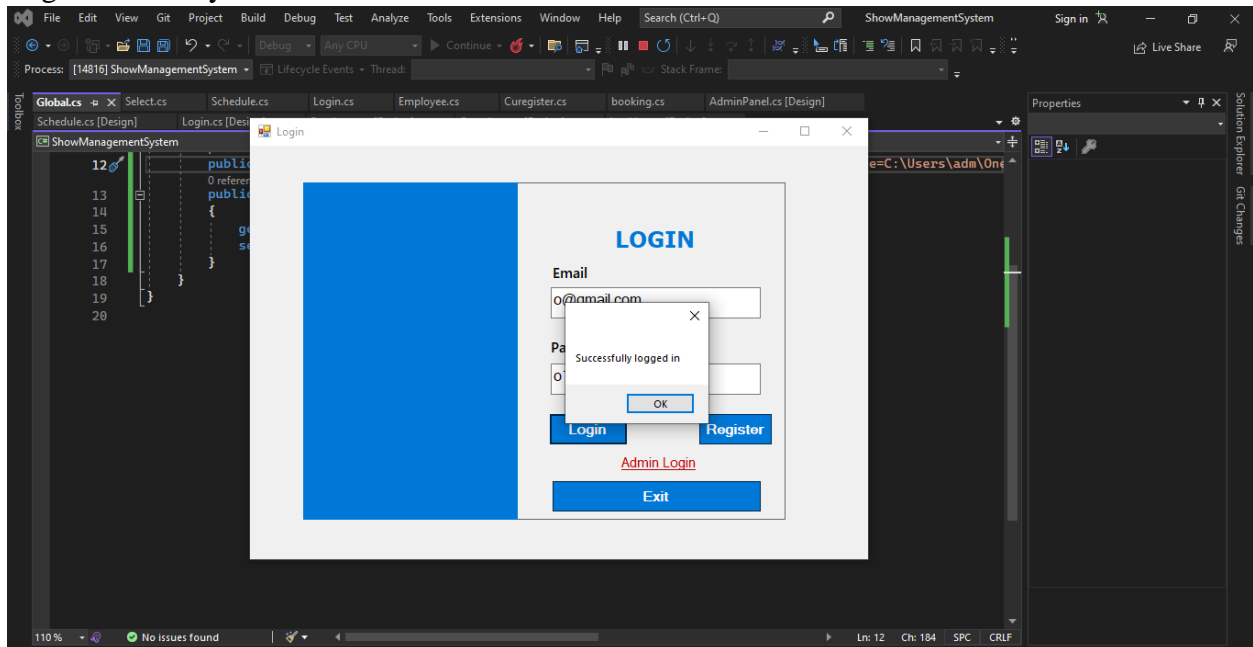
File Edit View Git Project Build Debug Test Analyze Tools Extensions Window Help Search (Ctrl+Q) ShowManagementSystem Sign in

Debug Any CPU Continue Live Share

Process: [14816] ShowManagementSystem Lifecycle Events Thread: Stack Frame:

Toolbox

Global.cs Select.cs Schedule.cs Login.cs Employee.cs Curegister.cs booking.cs AdminPanel.cs [Design]

Schedule.cs [Design] Login.cs [Desi

ShowManagementSystem

12 publi
0 referen
13 publi
14 {
15 ge
16 se
17 }
18 }
19 }
20

e=C:\Users\adm\One

Login

LOGIN

Email

o@gmail.com

Pa

o

Successfully logged in

OK

Login Register

Admin Login

Exit

Properties

Solution Explorer Git Changes

110 % No issues found Ln: 12 Ch: 184 SPC CRLF